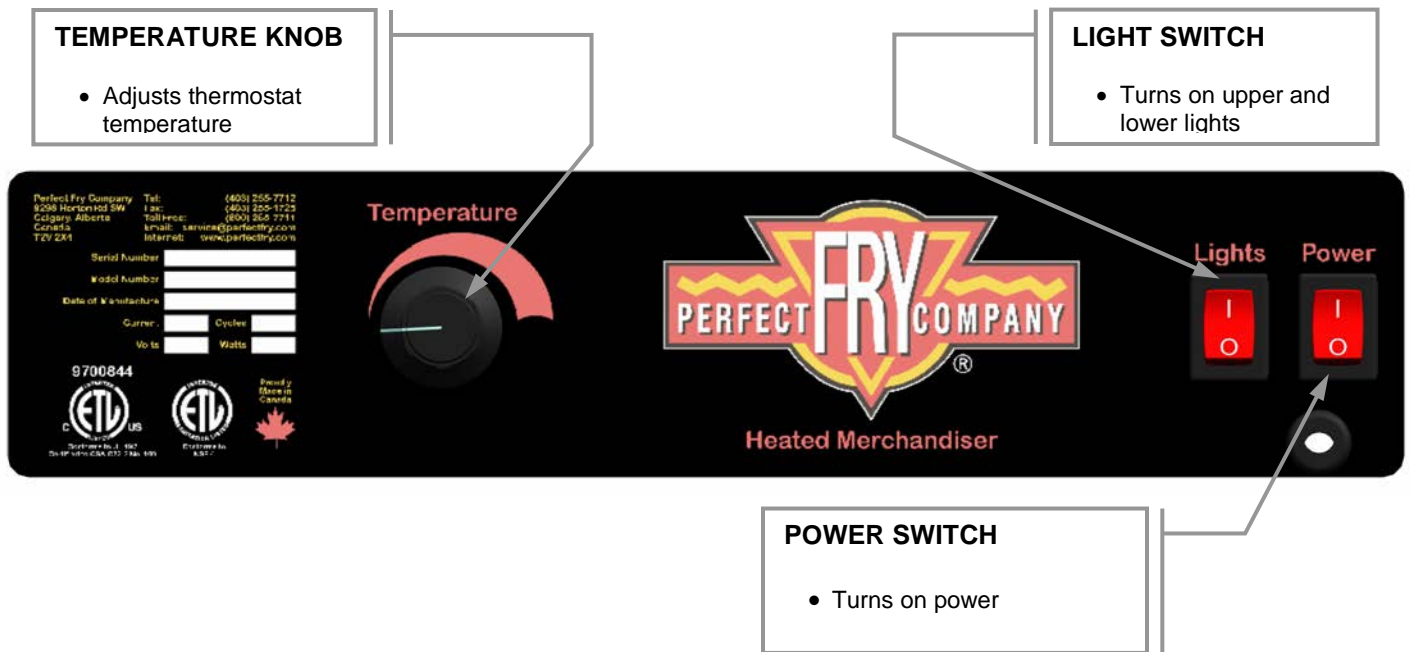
TEMPERATURE KNOB

• Adjusts thermostat temperature

LIGHT SWITCH

• Turns on upper and lower lights

Perfect Fry Company
9298 Horton Rd SW
Calgary, Alberta
Canada
T2V 2X4

Tel: (403) 255-7712
Fax: (403) 255-1725
Toll Free: (800) 265-7711
email: service@perfectfry.com
Internet: www.perfectfry.com

Serial Number
Model Number
Date of Manufacture
Current
Cycles
Volts
Watts

9700844

Proudly Made in Canada

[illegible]

Temperature

PERFECT FRY COMPANY ®

Heated Merchandiser

Lights

Power

I
O

I
O

POWER SWITCH

• Turns on power